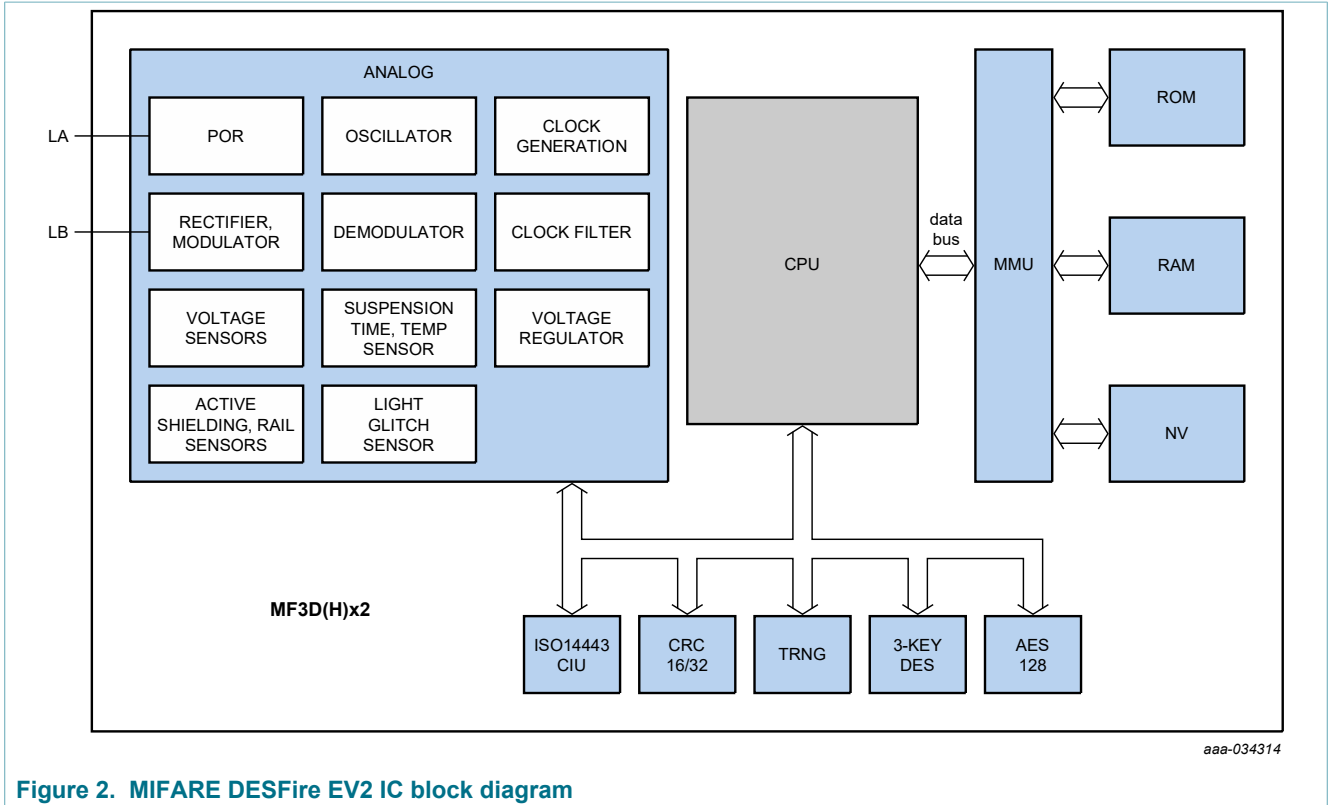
ANALOG

LA

POR

OSCILLATOR

CLOCK GENERATION

LB

RECTIFIER, MODULATOR

DEMODULATOR

CLOCK FILTER

VOLTAGE SENSORS

SUSPENSION TIME, TEMP SENSOR

VOLTAGE REGULATOR

ACTIVE SHIELDING, RAIL SENSORS

LIGHT GLITCH SENSOR

CPU

data bus

MMU

ROM

RAM

NV

MF3D(H)x2

ISO14443 CIU

CRC 16/32

TRNG

3-KEY DES

AES 128

aaa-034314

Figure 2. MIFARE DESFire EV2 IC block diagram